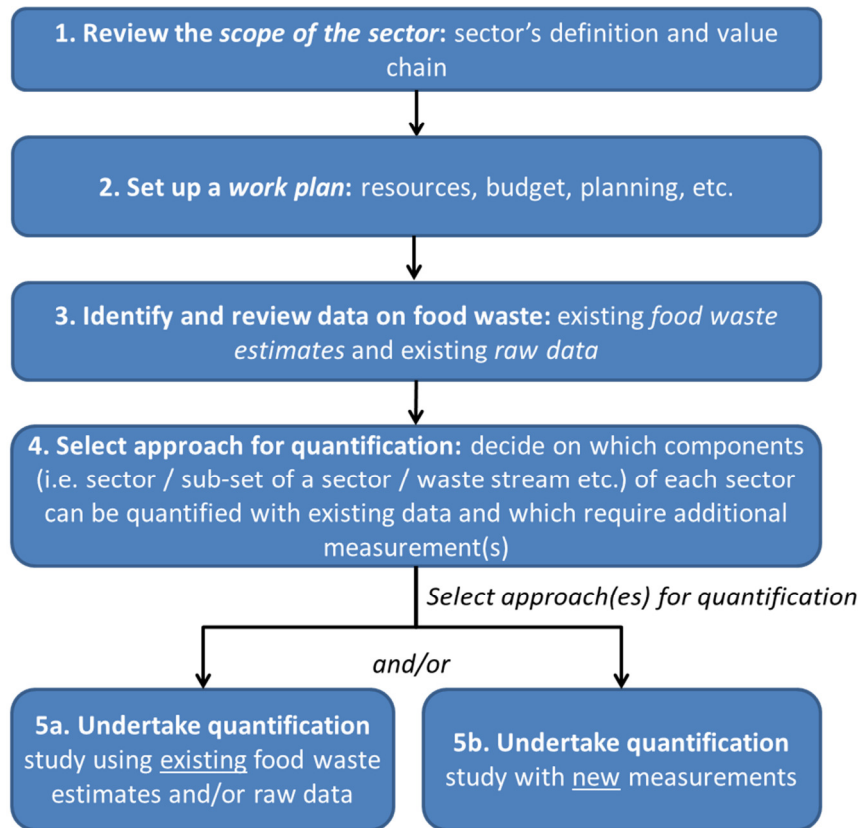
1. Review the scope of the sector: sector's definition and value chain

2. Set up a work plan: resources, budget, planning, etc.

3. Identify and review data on food waste: existing food waste estimates and existing raw data

4. Select approach for quantification: decide on which components (i.e. sector / sub-set of a sector / waste stream etc.) of each sector can be quantified with existing data and which require additional measurement(s)

Select approach(es) for quantification

and/or

5a. Undertake quantification study using existing food waste estimates and/or raw data

5b. Undertake quantification study with new measurements